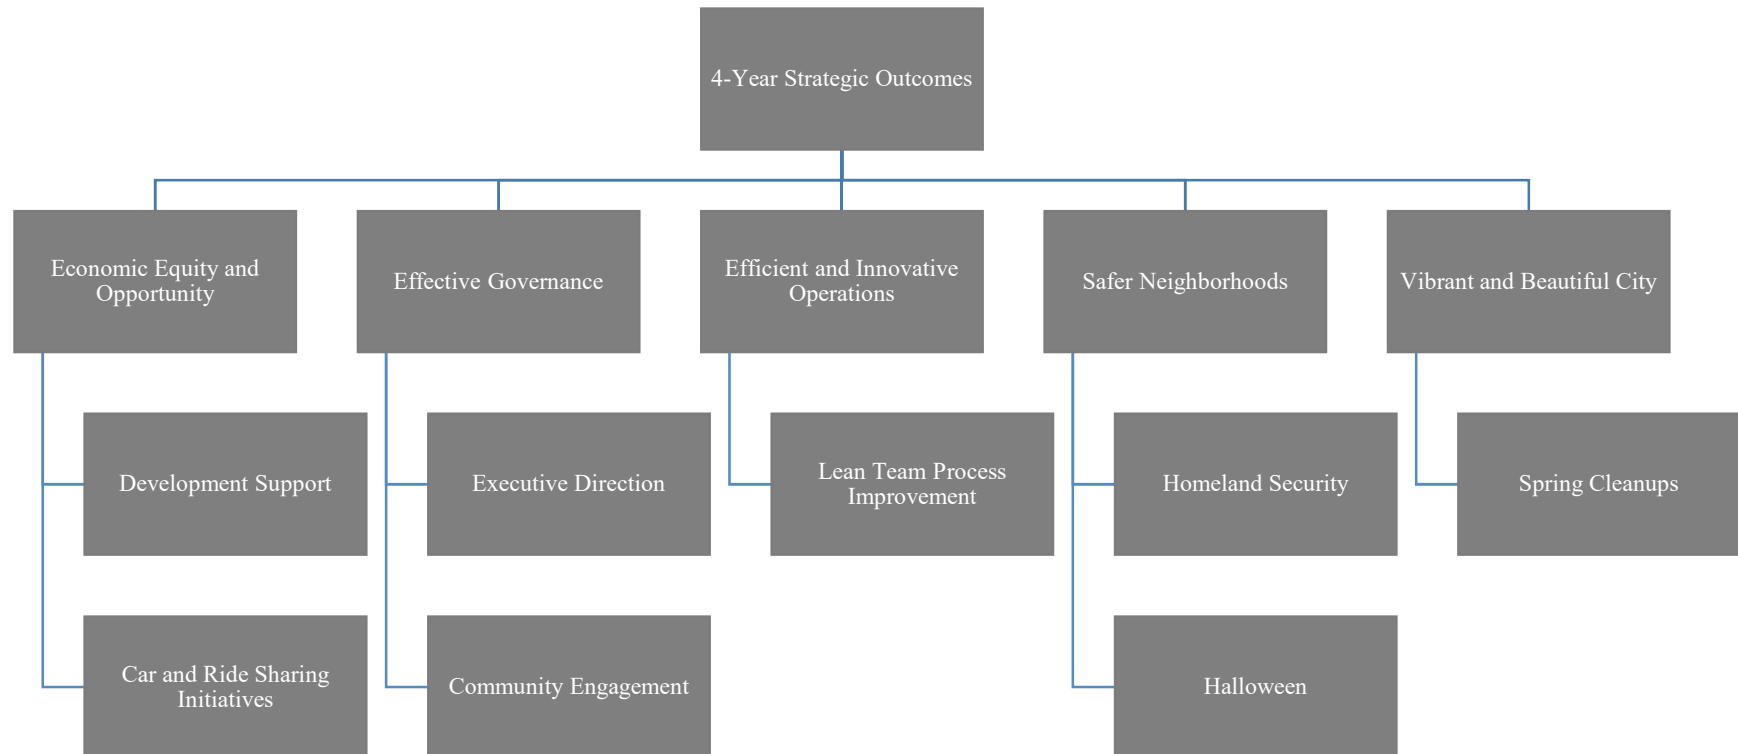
4-Year Strategic Outcomes

Economic Equity and Opportunity

Development Support

Car and Ride Sharing Initiatives

Effective Governance

Executive Direction

Community Engagement

Efficient and Innovative Operations

Lean Team Process Improvement

Safer Neighborhoods

Homeland Security

Halloween

Vibrant and Beautiful City

Spring Cleanups